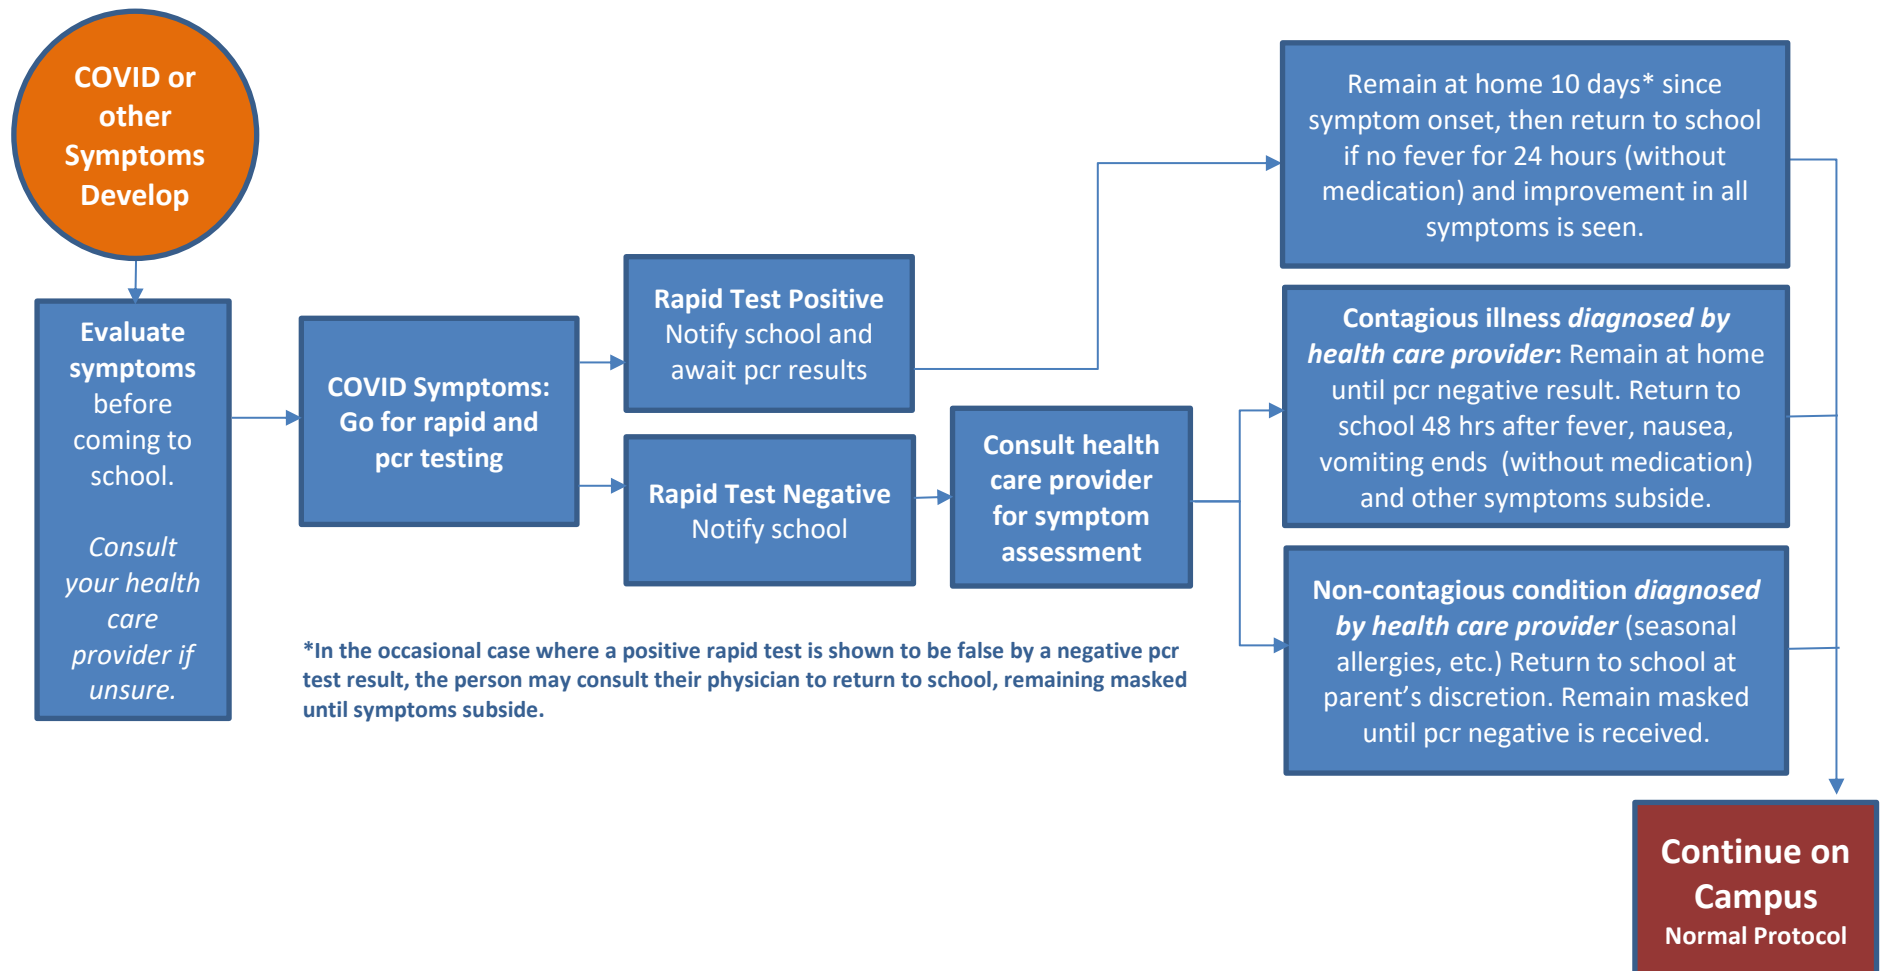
COVID or other Symptoms Develop

Evaluate symptoms before coming to school.

Consult your health care provider if unsure.

COVID Symptoms: Go for rapid and pcr testing

Rapid Test Positive Notify school and await pcr results

Rapid Test Negative Notify school

Consult health care provider for symptom assessment

Remain at home 10 days* since symptom onset, then return to school if no fever for 24 hours (without medication) and improvement in all symptoms is seen.

Contagious illness diagnosed by health care provider: Remain at home until pcr negative result. Return to school 48 hrs after fever, nausea, vomiting ends (without medication) and other symptoms subside.

Non-contagious condition diagnosed by health care provider (seasonal allergies, etc.) Return to school at parent's discretion. Remain masked until pcr negative is received.

*In the occasional case where a positive rapid test is shown to be false by a negative pcr test result, the person may consult their physician to return to school, remaining masked until symptoms subside.

Continue on Campus
Normal Protocol